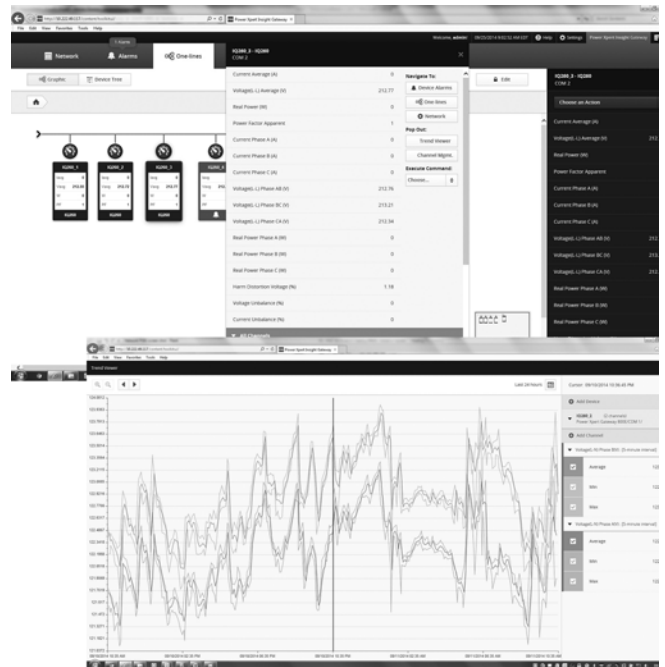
File Edit View Favorites Tools Help

Power Xpert Insight Gateway

Network
Alarms
One-lines

Welcome, admin
Help
Settings

Graphic
Device Tree

IQ200_3 - IQ200
COM 2

| | |
|---|---|
| Current Average (A) | 0 |
| Voltage(L-L) Average (V) | 212.77 |
| Real Power (W) | 0 |
| Power Factor Apparent | 1 |
| Current Phase A (A) | 0 |
| Current Phase B (A) | 0 |
| Current Phase C (A) | 0 |
| Voltage(L-L) Phase AB (V) | 212.76 |
| Voltage(L-L) Phase BC (V) | 213.21 |
| Voltage(L-L) Phase CA (V) | 212.34 |
| Real Power Phase A (W) | 0 |
| Real Power Phase B (W) | 0 |
| Real Power Phase C (W) | 0 |
| Harm Distortion Voltage (%) | 1.18 |
| Voltage Unbalance (%) | 0 |
| Current Unbalance (%) | 0 |

All Channels

Navigate To:
Device Alarms
One-lines
Network
Pop Out:
Trend Viewer
Channel Mgmt.
Execute Command:
Choose...

Edit

IQ200_3 - IQ200
COM 2
Choose an Action

Current Average (A)
Voltage(L-L) Average (V) 212.
Real Power (W)
Power Factor Apparent
Current Phase A (A)
Current Phase B (A)
Current Phase C (A)
Voltage(L-L) Phase AB (V) 212.
Voltage(L-L) Phase BC (V) 213.
Voltage(L-L) Phase CA (V) 212.
Real Power Phase A (W)
Real Power Phase B (W)
Real Power Phase C (W)

IQ200_1
IQ200_2
IQ200_3
IQ200
IQ200
IQ200

Trend Viewer

Last 24 Hours
Cursor: 09/10/2014 10:36:45 PM

Add Device
IQ200_3 (2 channels)
Power Xpert Gateway 800(COM 1)
Add Channel
Voltage(L-L) Phase BC (5 minute interval)
Average
Min
Max
Voltage(L-L) Phase AYC (5 minute interval)
Average
Min
Max